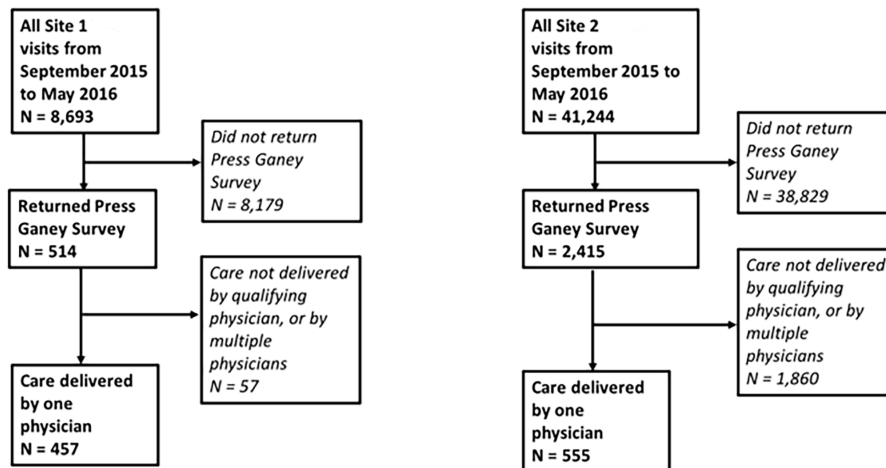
All Site 1 visits from September 2015 to May 2016
N = 8,693

Did not return Press Ganey Survey
N = 8,179

Returned Press Ganey Survey
N = 514

Care not delivered by qualifying physician, or by multiple physicians
N = 57

Care delivered by one physician
N = 457

All Site 2 visits from September 2015 to May 2016
N = 41,244

Did not return Press Ganey Survey
N = 38,829

Returned Press Ganey Survey
N = 2,415

Care not delivered by qualifying physician, or by multiple physicians
N = 1,860

Care delivered by one physician
N = 555